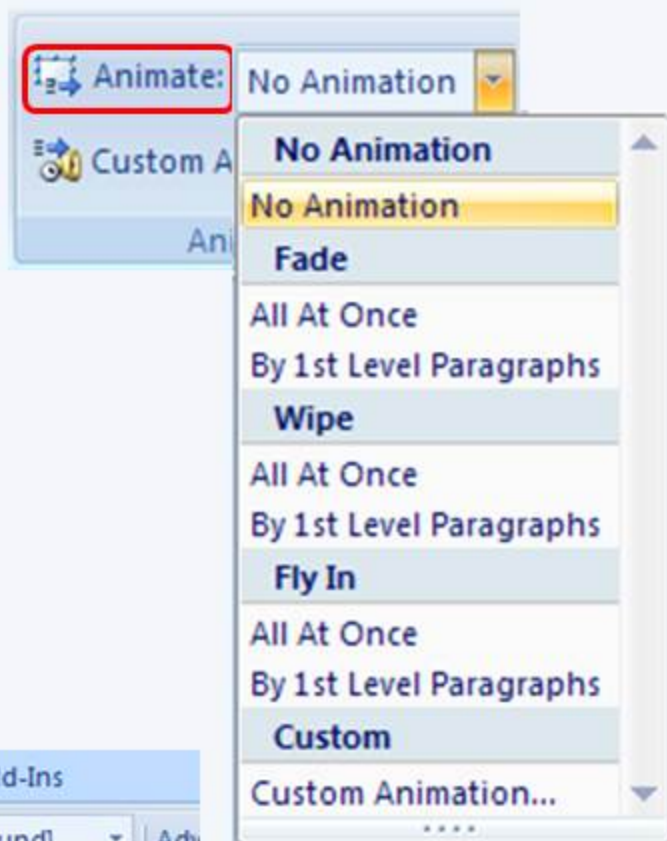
Animate: No Animation

Custom A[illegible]

Ani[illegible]

No Animation

No Animation

Fade

All At Once

By 1st Level Paragraphs

Wipe

All At Once

By 1st Level Paragraphs

Fly In

All At Once

By 1st Level Paragraphs

Custom

Custom Animation...

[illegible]d-Ins

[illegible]und] Adv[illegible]